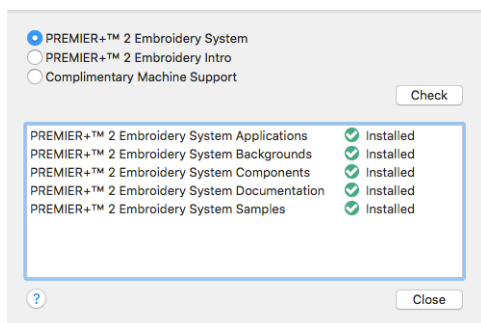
PREMIER+™ 2 Embroidery System
PREMIER+™ 2 Embroidery Intro
Complimentary Machine Support

Check

| | |
|---|---|
| PREMIER+™ 2 Embroidery System Applications | Installed |
| PREMIER+™ 2 Embroidery System Backgrounds | Installed |
| PREMIER+™ 2 Embroidery System Components | Installed |
| PREMIER+™ 2 Embroidery System Documentation | Installed |
| PREMIER+™ 2 Embroidery System Samples | Installed |

?

Close